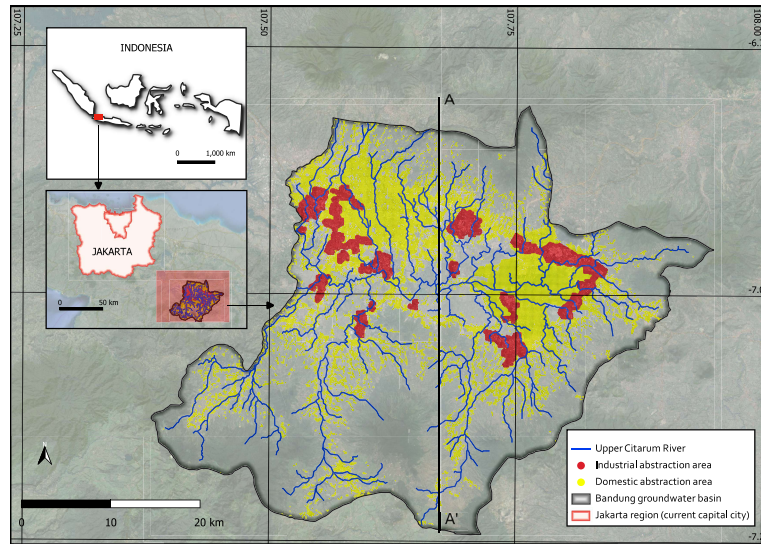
107.25
107.50
107.75
108.00
-6.
-7.0
-7.2

INDONESIA
0 1,000 km

JAKARTA
0 50 km

A
A'

0 10 20 km

Upper Citarum River
Industrial abstraction area
Domestic abstraction area
Bandung groundwater basin
Jakarta region (current capital city)